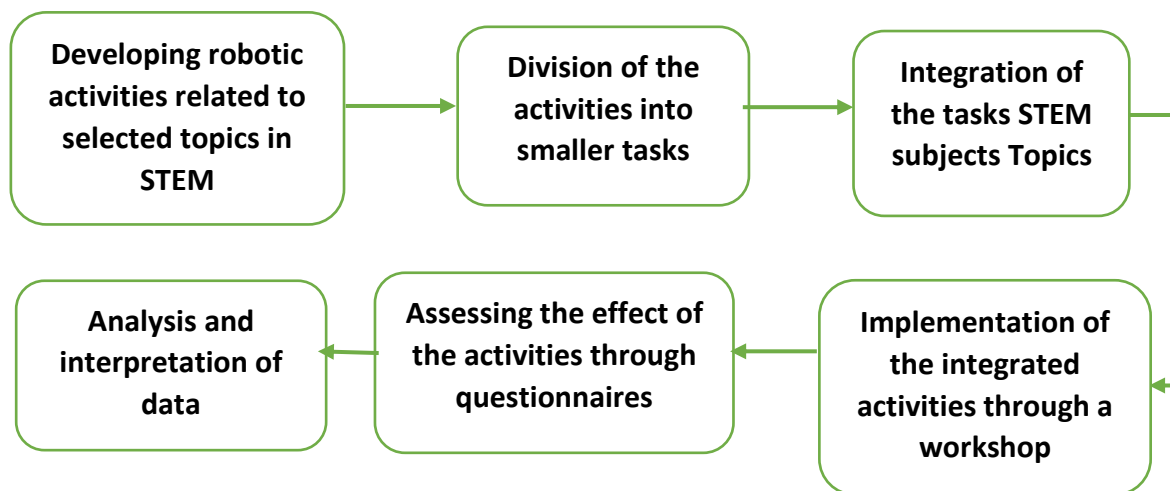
Developing robotic activities related to selected topics in STEM

Division of the activities into smaller tasks

Integration of the tasks STEM subjects Topics

Implementation of the integrated activities through a workshop

Assessing the effect of the activities through questionnaires

Analysis and interpretation of data